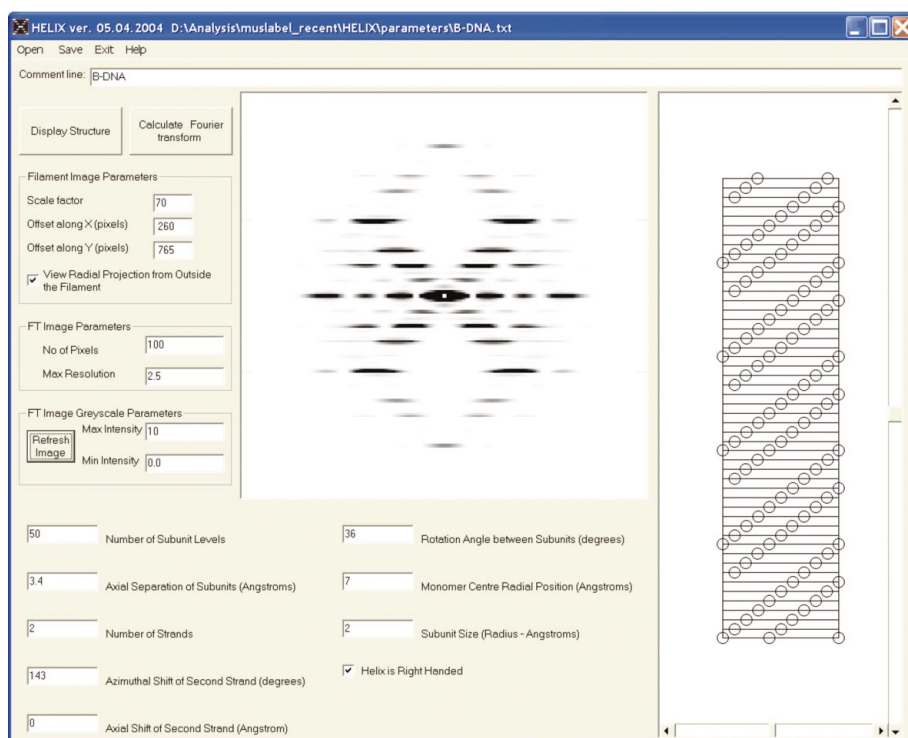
HELIX ver. 05.04.2004 D:\Analysis\muslabel_recent\HELIX\parameters\B-DNA.txt

Open Save Exit Help

Comment line: B-DNA

Display Structure

Calculate Fourier transform

Filament Image Parameters

Scale factor 70

Offset along X (pixels) 260

Offset along Y (pixels) 765

View Radial Projection from Outside the Filament

FT Image Parameters

No of Pixels 100

Max Resolution 2.5

FT Image Greyscale Parameters

Refresh Image

Max Intensity 10

Min Intensity 0.0

50 Number of Subunit Levels

3.4 Axial Separation of Subunits (Angstroms)

2 Number of Strands

143 Azimuthal Shift of Second Strand (degrees)

0 Axial Shift of Second Strand (Angstrom)

36 Rotation Angle between Subunits (degrees)

7 Monomer Centre Radial Position (Angstroms)

2 Subunit Size (Radius - Angstroms)

Helix is Right Handed